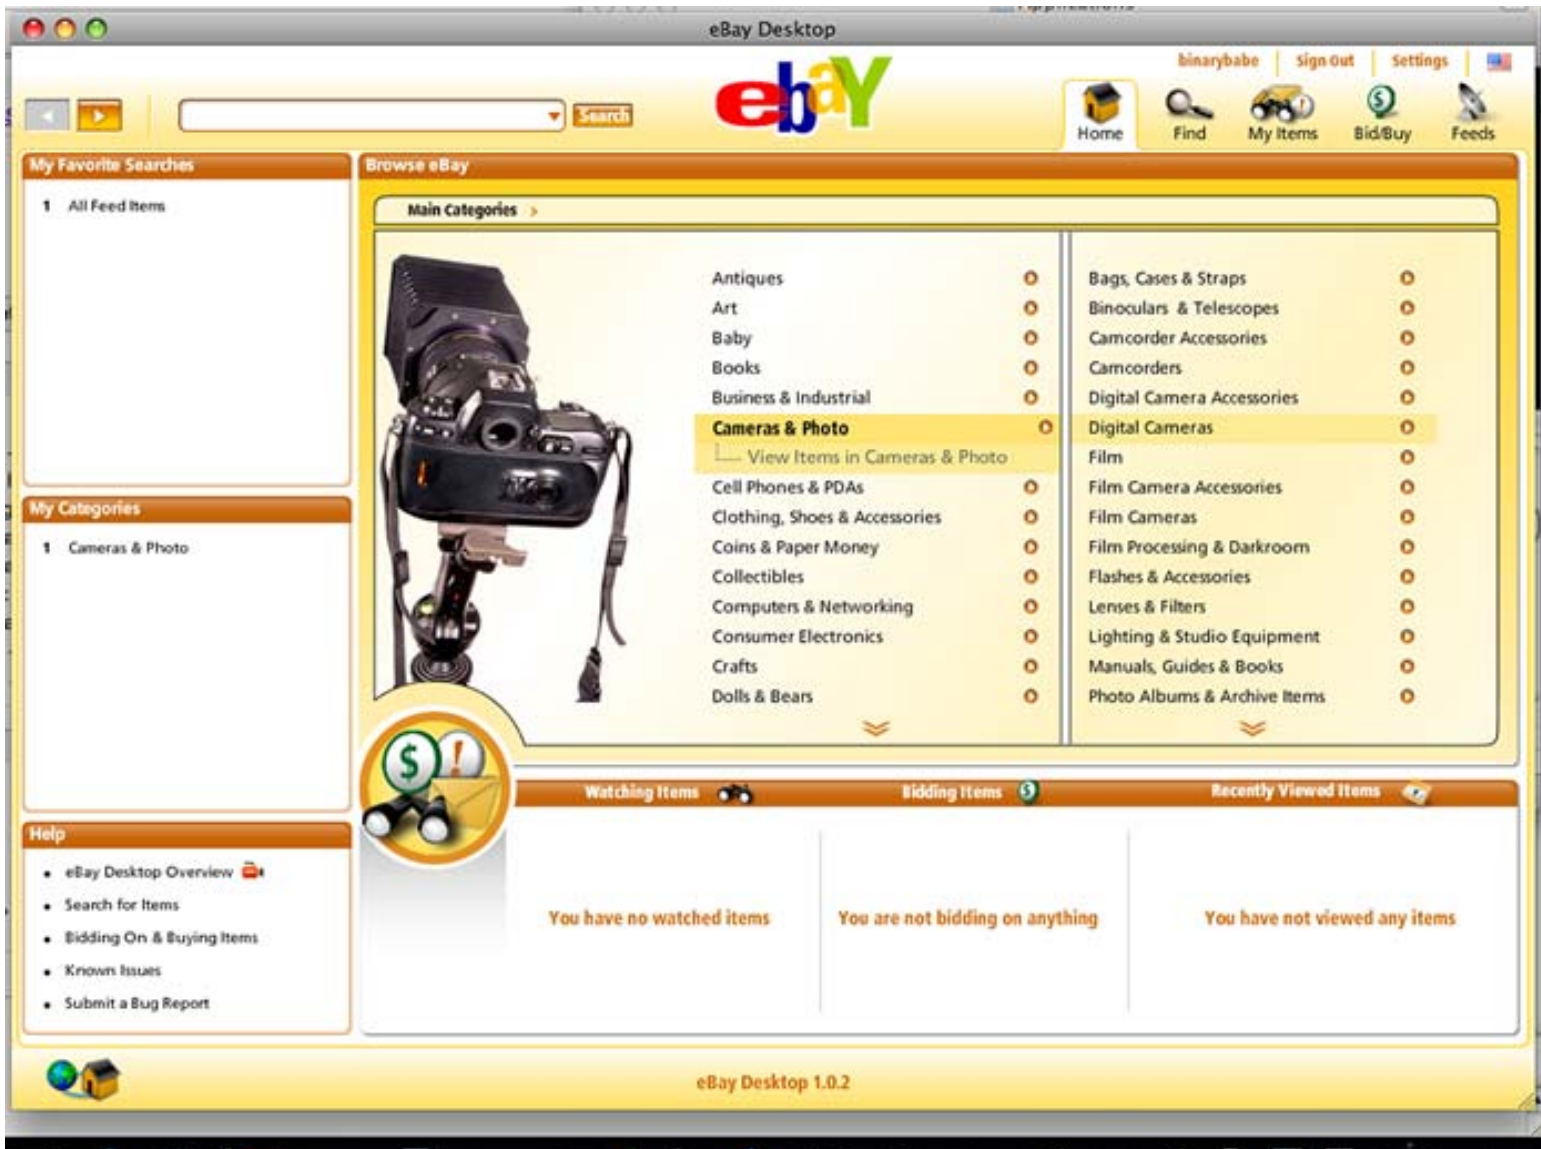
eBay Desktop

binarybabe | Sign Out | Settings

Search

ebY

Home Find My Items Bid/Buy Feeds

My Favorite Searches

1 All Feed Items

My Categories

1 Cameras & Photo

Help

- eBay Desktop Overview
- Search for Items
- Bidding On & Buying Items
- Known Issues
- Submit a Bug Report

Browse eBay

Main Categories >

Antiques
Art
Baby
Books
Business & Industrial
Cameras & Photo
View Items in Cameras & Photo
Cell Phones & PDAs
Clothing, Shoes & Accessories
Coins & Paper Money
Collectibles
Computers & Networking
Consumer Electronics
Crafts
Dolls & Bears

Bags, Cases & Straps
Binoculars & Telescopes
Camcorder Accessories
Camcorders
Digital Camera Accessories
Digital Cameras
Film
Film Camera Accessories
Film Cameras
Film Processing & Darkroom
Flashes & Accessories
Lenses & Filters
Lighting & Studio Equipment
Manuals, Guides & Books
Photo Albums & Archive Items

Watching Items

Bidding Items

Recently Viewed Items

You have no watched items

You are not bidding on anything

You have not viewed any items

eBay Desktop 1.0.2